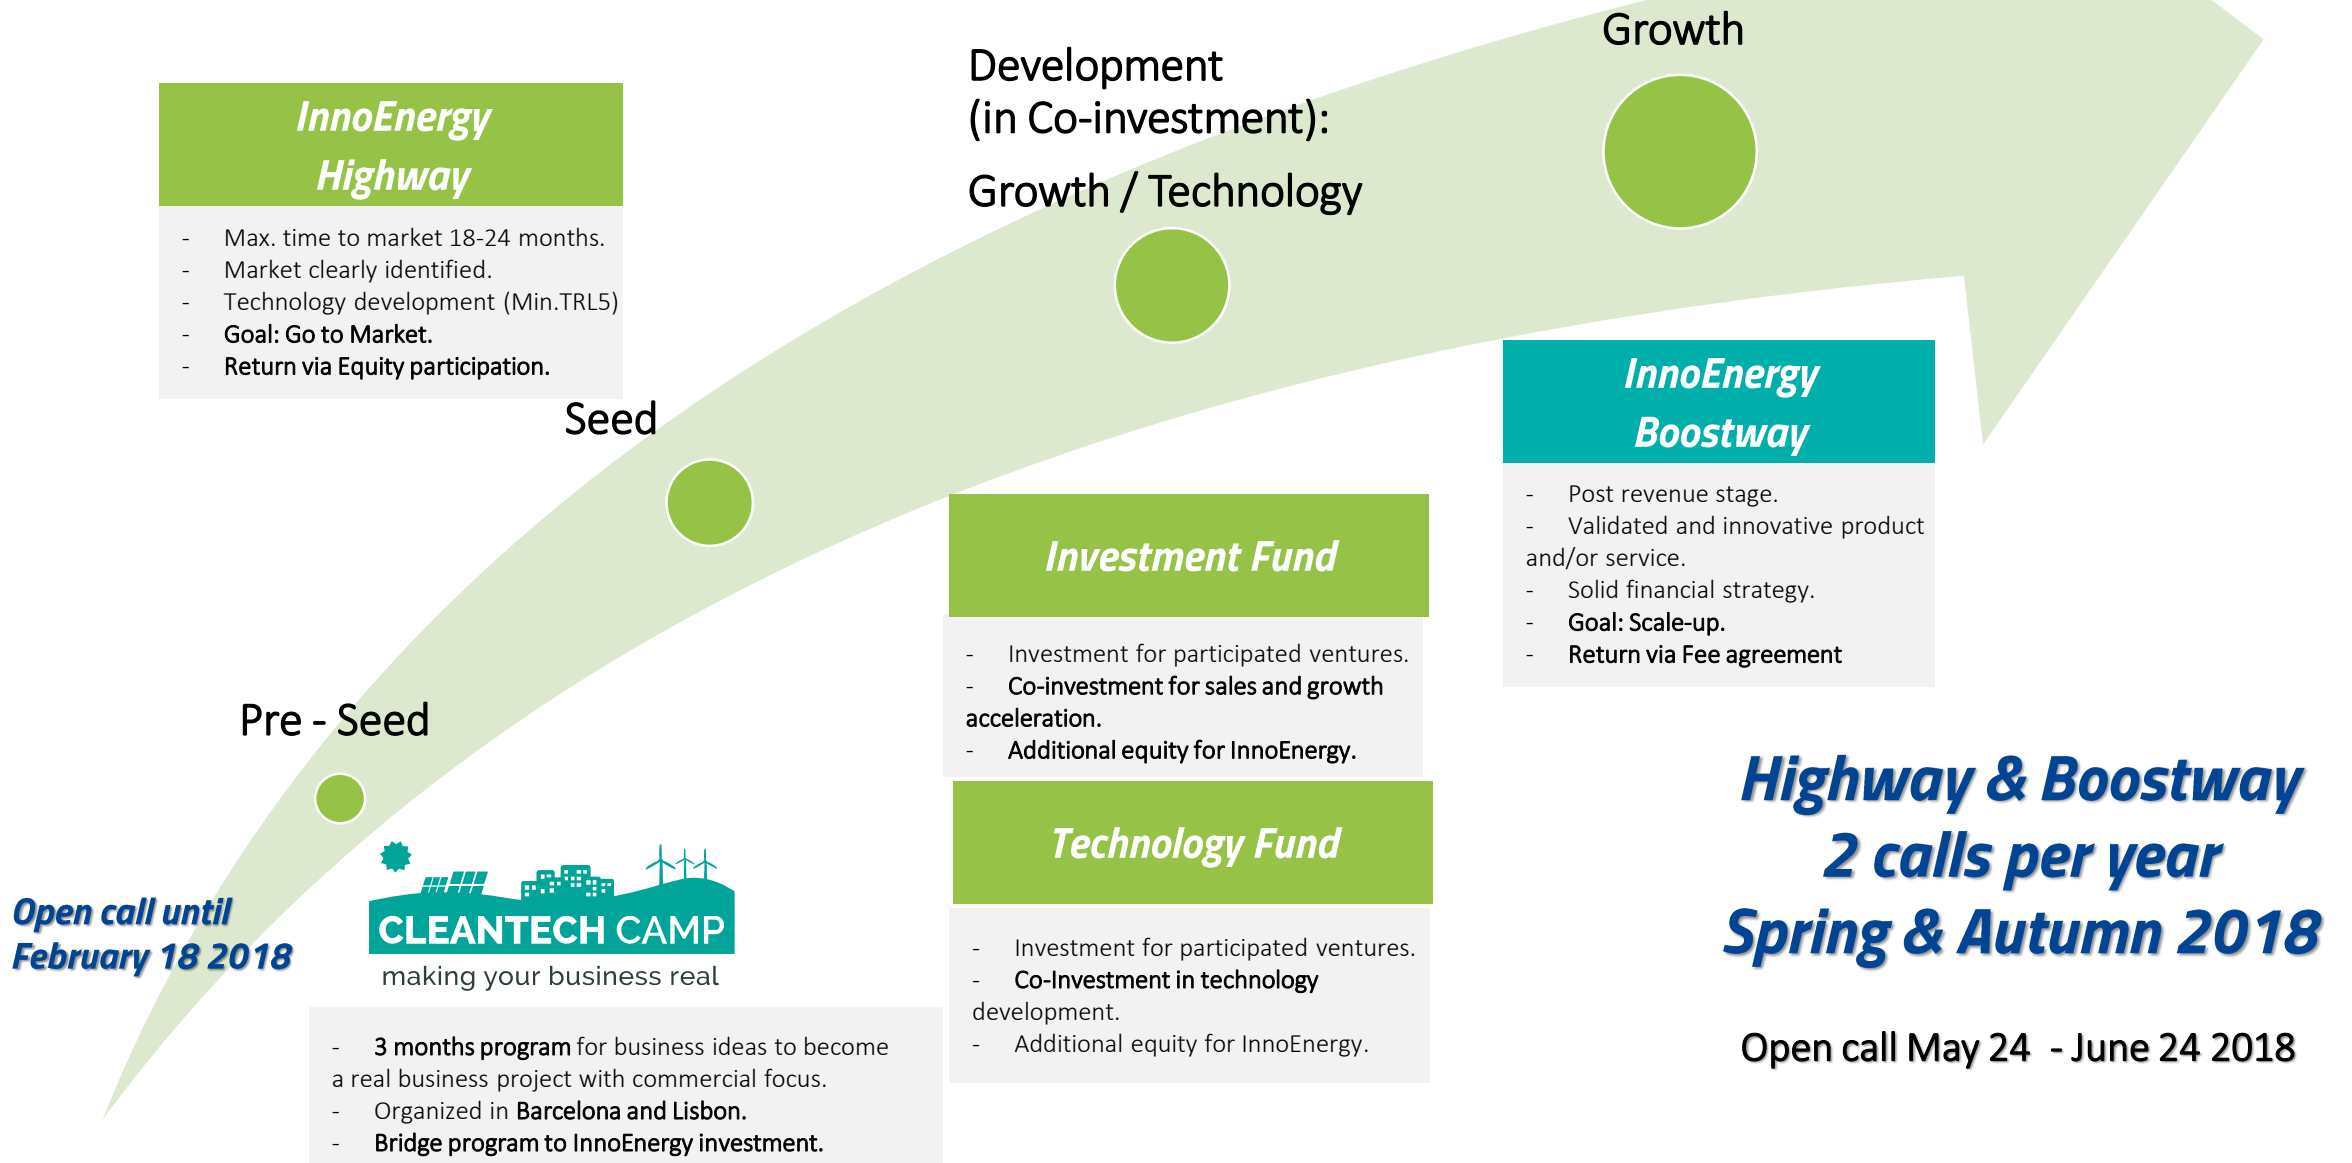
InnoEnergy Highway

- Max. time to market 18-24 months.
- Market clearly identified.
- Technology development (Min.TRL5)
- Goal: Go to Market.
- Return via Equity participation.

Seed

Development (in Co-investment):

Growth / Technology

Growth

InnoEnergy Boostway

- Post revenue stage.
- Validated and innovative product and/or service.
- Solid financial strategy.
- Goal: Scale-up.
- Return via Fee agreement

Investment Fund

- Investment for participated ventures.
- Co-investment for sales and growth acceleration.
- Additional equity for InnoEnergy.

Pre - Seed

Technology Fund

- Investment for participated ventures.
- Co-Investment in technology development.
- Additional equity for InnoEnergy.

Highway & Boostway
2 calls per year
Spring & Autumn 2018

Open call May 24 - June 24 2018

Open call until February 18 2018

CLEANTECH CAMP
making your business real

- 3 months program for business ideas to become a real business project with commercial focus.
- Organized in Barcelona and Lisbon.
- Bridge program to InnoEnergy investment.